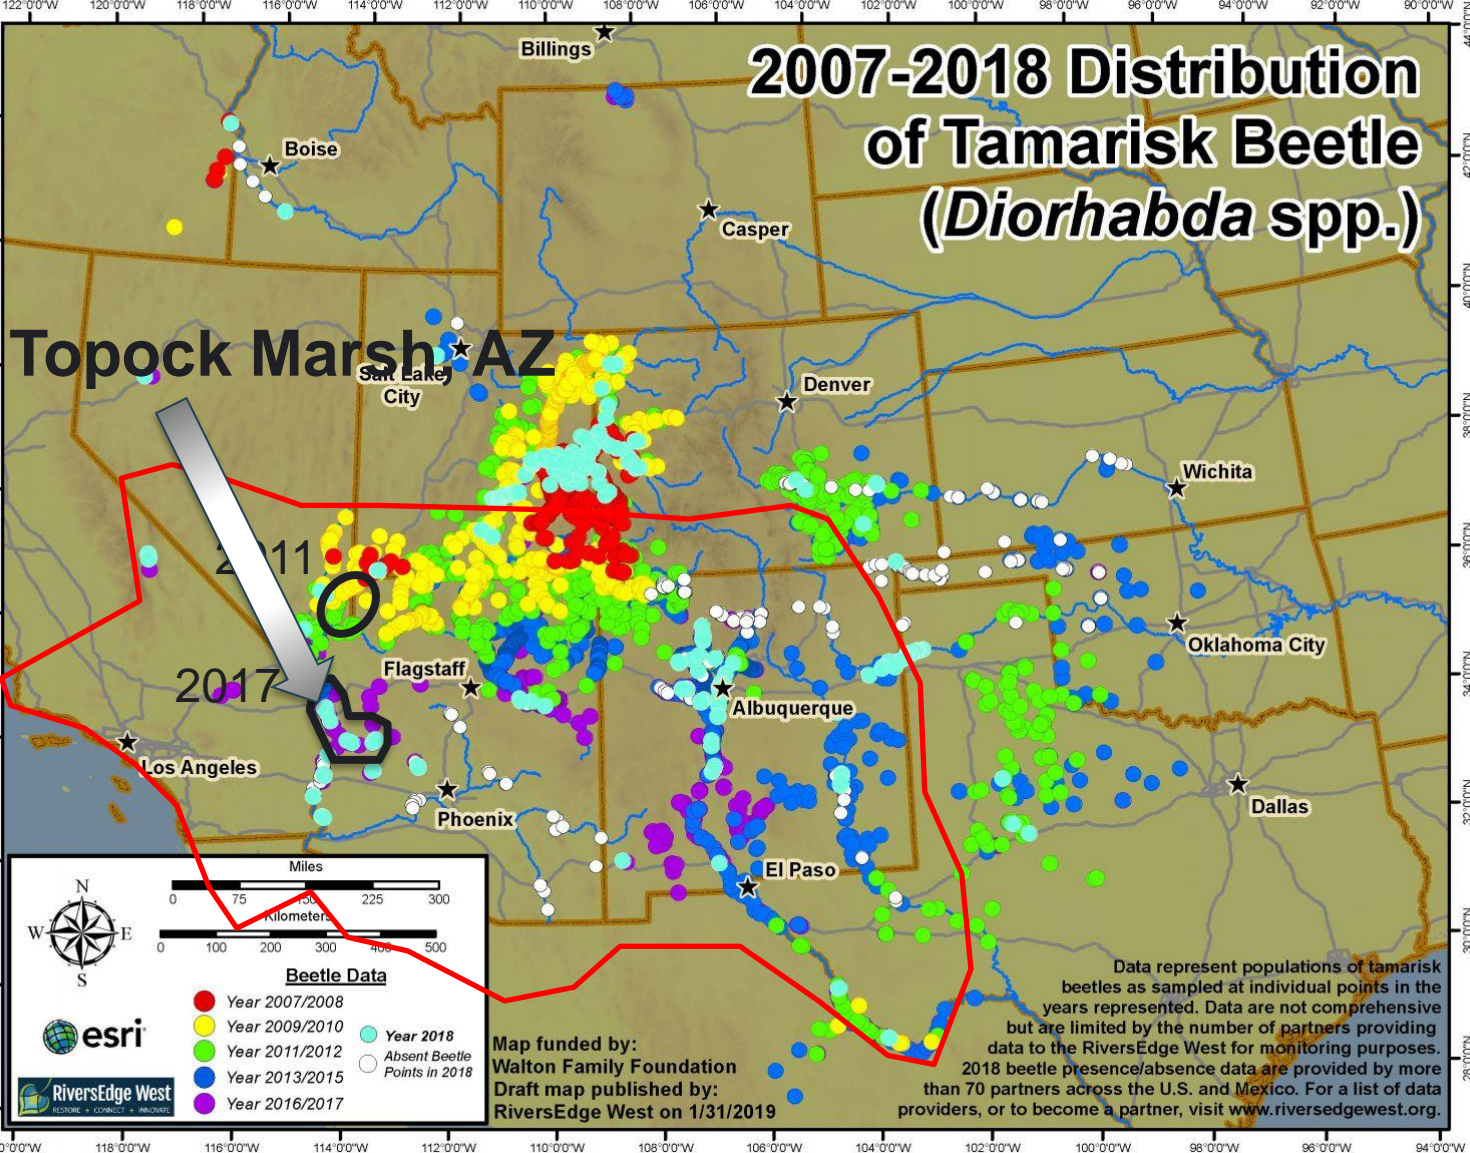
122°0'0"W 120°0'0"W 118°0'0"W 116°0'0"W 114°0'0"W 112°0'0"W 110°0'0"W 108°0'0"W 106°0'0"W 104°0'0"W 102°0'0"W 100°0'0"W 98°0'0"W 96°0'0"W 94°0'0"W 92°0'0"W 90°0'0"W

2007-2018 Distribution of Tamarisk Beetle (*Diorhabda* spp.)

Billings

Boise

Casper

Topock Marsh, AZ

Salt Lake City

Denver

Wichita

2011

2017

Flagstaff

Albuquerque

Oklahoma City

Los Angeles

Phoenix

Dallas

El Paso

44°0'0"N 42°0'0"N 40°0'0"N 38°0'0"N 36°0'0"N 34°0'0"N 32°0'0"N 30°0'0"N 28°0'0"N

N W E S

Miles
0 75 150 225 300
Kilometers
0 100 200 300 400 500

Beetle Data
Year 2007/2008
Year 2009/2010
Year 2011/2012
Year 2013/2015
Year 2016/2017
Year 2018
Absent Beetle Points in 2018

esri

RiversEdge West
RESTORE + CONNECT + INNOVATE

Map funded by:
Walton Family Foundation
Draft map published by:
RiversEdge West on 1/31/2019

Data represent populations of tamarisk beetles as sampled at individual points in the years represented. Data are not comprehensive but are limited by the number of partners providing data to the RiversEdge West for monitoring purposes. 2018 beetle presence/absence data are provided by more than 70 partners across the U.S. and Mexico. For a list of data providers, or to become a partner, visit www.riversedgewest.org.

120°0'0"W 118°0'0"W 116°0'0"W 114°0'0"W 112°0'0"W 110°0'0"W 108°0'0"W 106°0'0"W 104°0'0"W 102°0'0"W 100°0'0"W 98°0'0"W 96°0'0"W 94°0'0"W